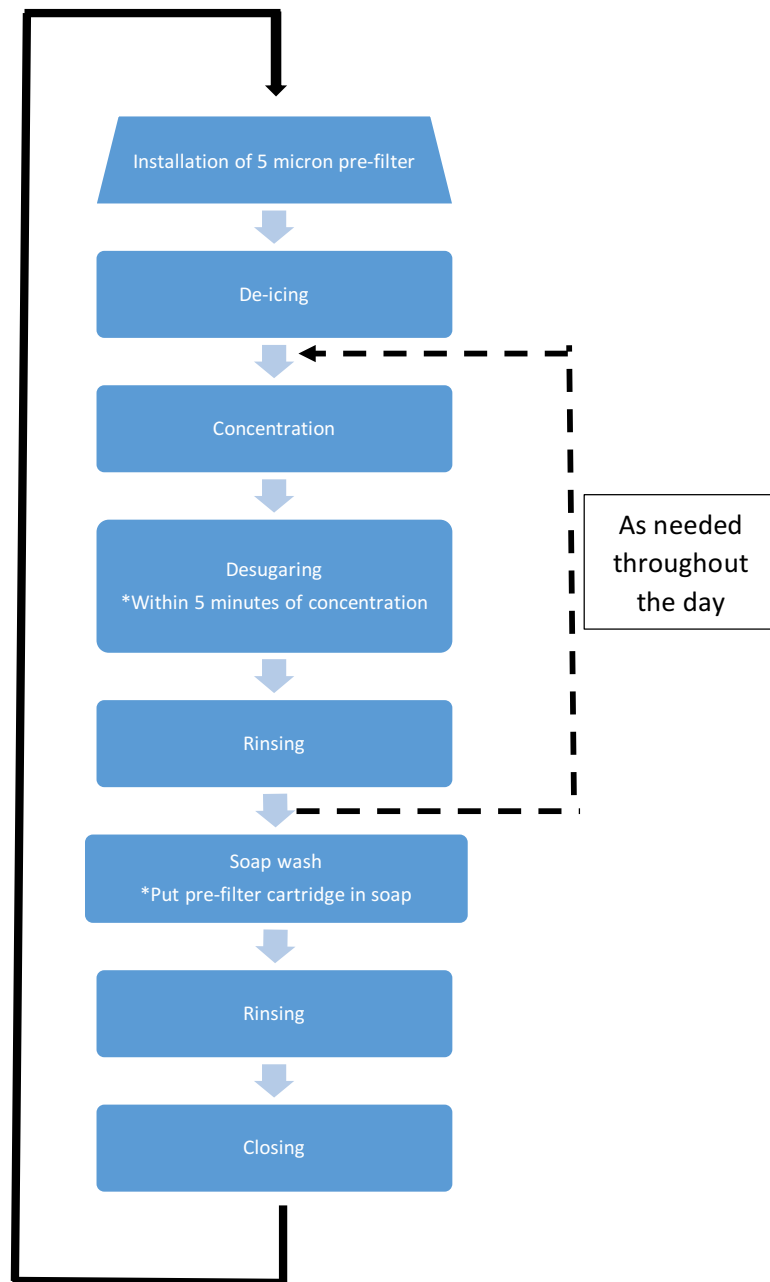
Installation of 5 micron pre-filter

De-icing

Concentration

Desugaring
*Within 5 minutes of concentration

Rinsing

As needed throughout the day

Soap wash
*Put pre-filter cartridge in soap

Rinsing

Closing